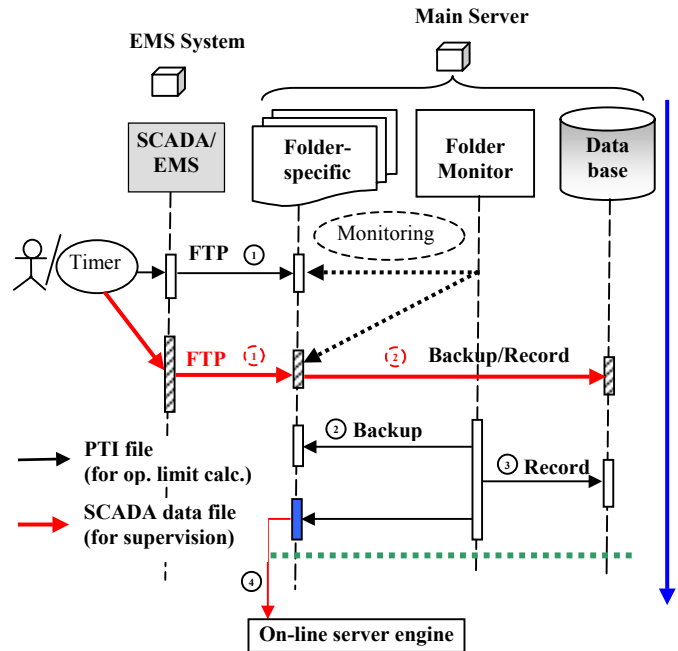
Main Server

EMS System

SCADA/ EMS

Folder-specific

Folder Monitor

Data base

Monitoring

Timer

FTP ①

FTP ①

② Backup/Record

② Backup

③ Record

PTI file (for op. limit calc.)

SCADA data file (for supervision)

④

On-line server engine